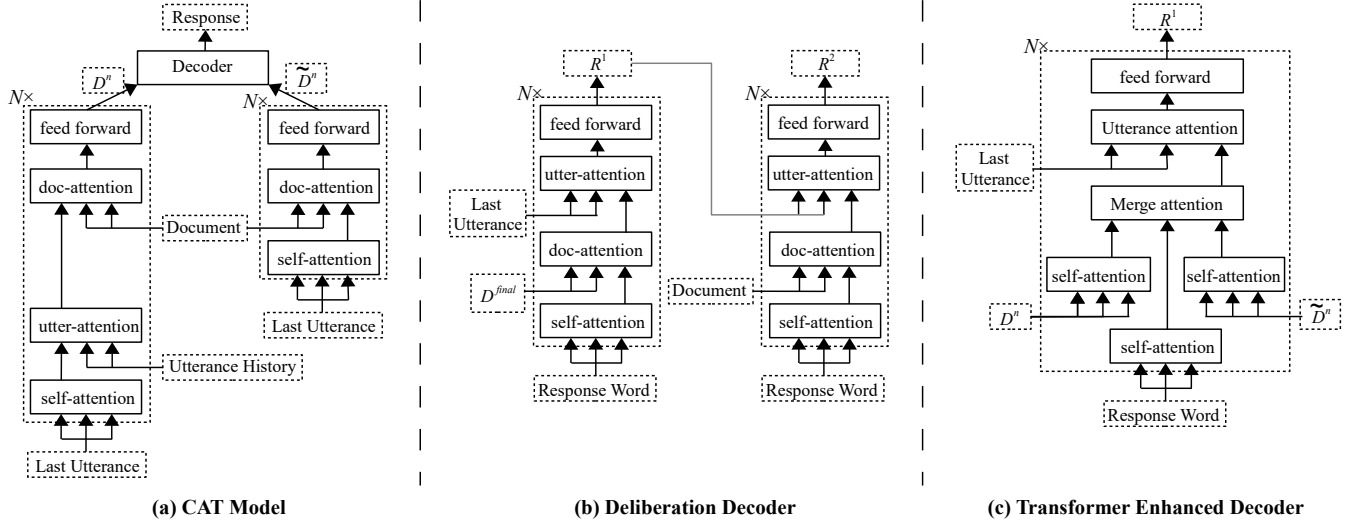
Response

Decoder

$D^n$

$\widetilde{D}^n$

$N\times$

feed forward

doc-attention

utter-attention

self-attention

Last Utterance

$N\times$

feed forward

doc-attention

self-attention

Document

Last Utterance

Utterance History

(a) CAT Model

$R^1$

$N\times$

feed forward

utter-attention

doc-attention

self-attention

Last Utterance

$D^{final}$

Response Word

$R^2$

$N\times$

feed forward

utter-attention

doc-attention

self-attention

Document

Response Word

(b) Deliberation Decoder

$R^1$

$N\times$

feed forward

Utterance attention

Last Utterance

Merge attention

self-attention

self-attention

$D^n$

$\widetilde{D}^n$

self-attention

Response Word

(c) Transformer Enhanced Decoder